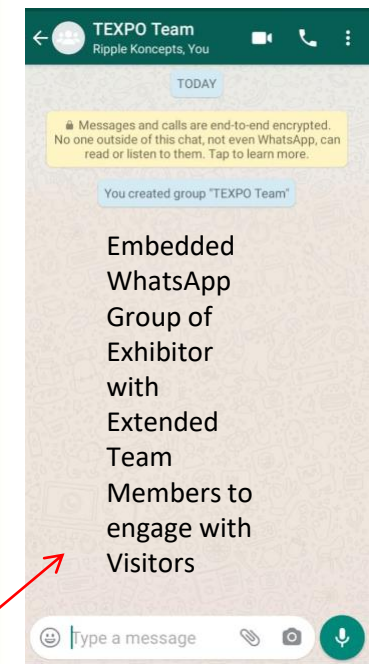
TEXPO Team
Ripple Koncepts, You

TODAY

Messages and calls are end-to-end encrypted. No one outside of this chat, not even WhatsApp, can read or listen to them. Tap to learn more.

You created group "TEXPO Team"

Embedded WhatsApp Group of Exhibitor with Extended Team Members to engage with Visitors

Type a message